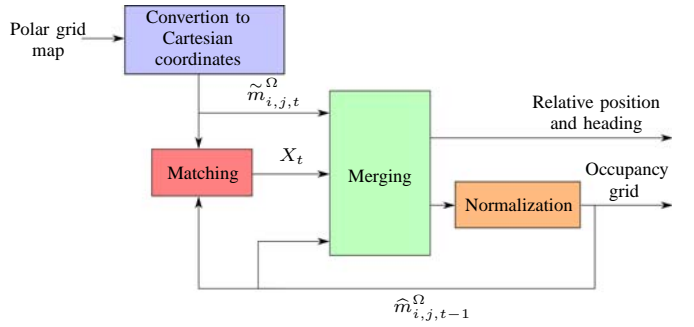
Polar grid map

Convertion to Cartesian coordinates

$\widetilde{m}^{\Omega}_{i,j,t}$

Relative position and heading

Matching

$X_t$

Merging

Occupancy grid

Normalization

$\widehat{m}^{\Omega}_{i,j,t-1}$